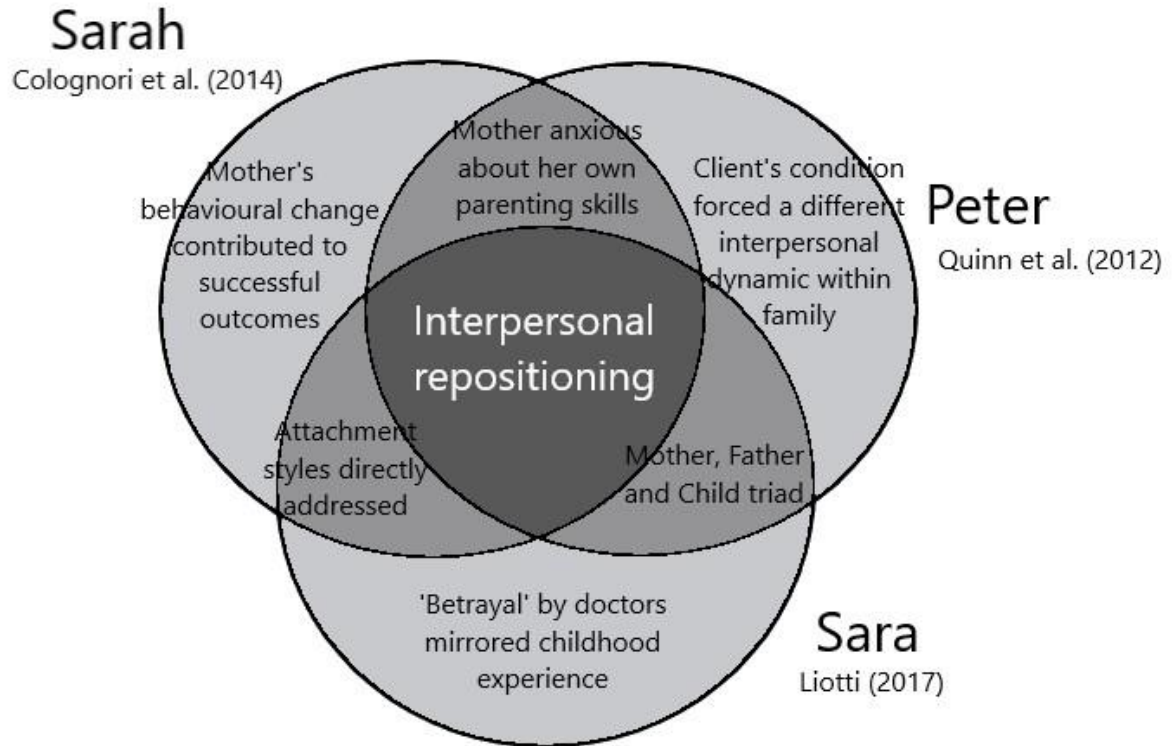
Sarah
Colognori et al. (2014)

Mother anxious about her own parenting skills

Mother's behavioural change contributed to successful outcomes

Client's condition forced a different interpersonal dynamic within family

Peter
Quinn et al. (2012)

Interpersonal repositioning

Attachment styles directly addressed

Mother, Father and Child triad

'Betrayal' by doctors mirrored childhood experience

Sara
Liotti (2017)